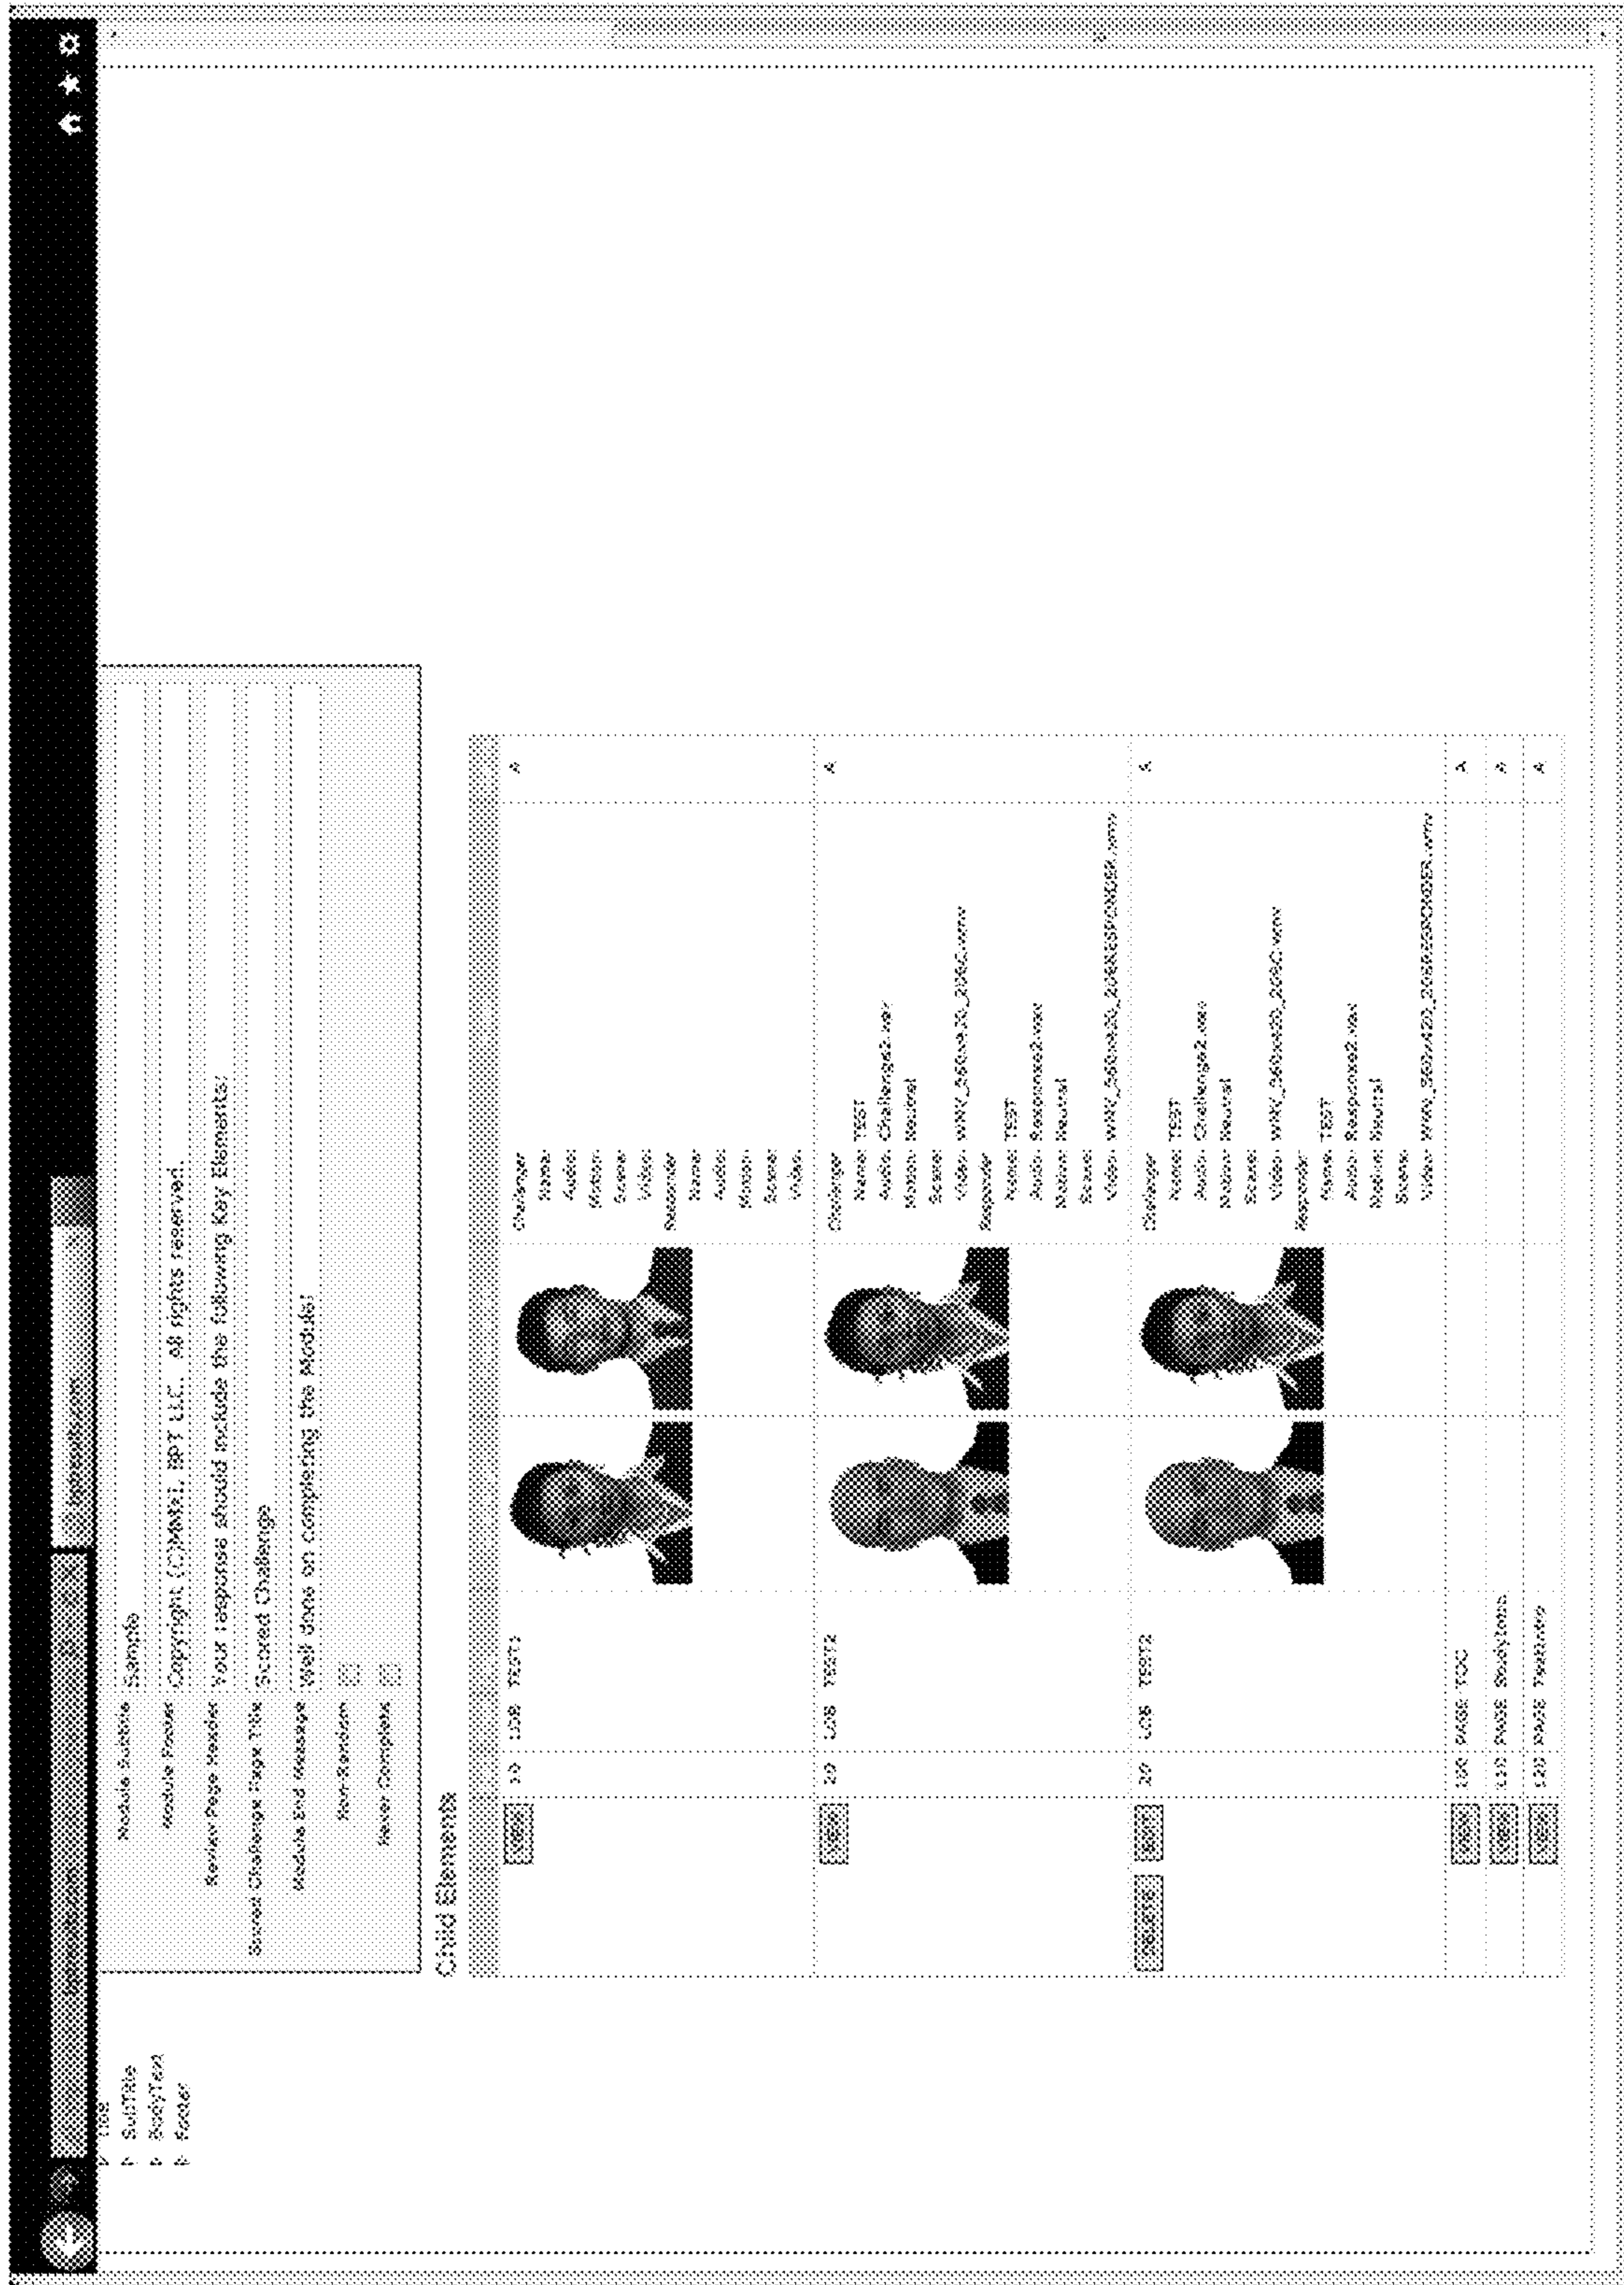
Title
SubTitle
BodyText
Footer

Module Subtitle Sample
Module Footer Copyright (C)MMXI, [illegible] LLC. All rights reserved.
Review Page Header Your response should include the following Key Elements:
Scored Challenge Page Title Scored Challenge
Module End Message Well done on completing the Module!
Non-Random
Never Complete

Child Elements

| | | | | | | |
|---|---|---|---|---|---|---|
| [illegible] | 10 | LOB TEST1 | | | Challenger Name: Audio: Motion: Scene: Video: Responder Name: Audio: Motion: Scene: Video: | ^ |
| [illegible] | 20 | LOB TEST2 | | | Challenger Name: TEST Audio: Challenge2.wav Motion: Neutral Scene: Video: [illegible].wmv Responder Name: TEST Audio: Response2.wav Motion: Neutral Scene: Video: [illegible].wmv | ^ |
| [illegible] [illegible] | 20 | LOB TEST2 | | | Challenger Name: TEST Audio: Challenge2.wav Motion: Neutral Scene: Video: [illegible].wmv Responder Name: TEST Audio: Response2.wav Motion: Neutral Scene: Video: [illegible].wmv | ^ |
| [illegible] | 100 | PAGE TOC | | | | ^ |
| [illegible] | 110 | PAGE Studyitems | | | | ^ |
| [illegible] | 120 | PAGE TestIntro | | | | ^ |